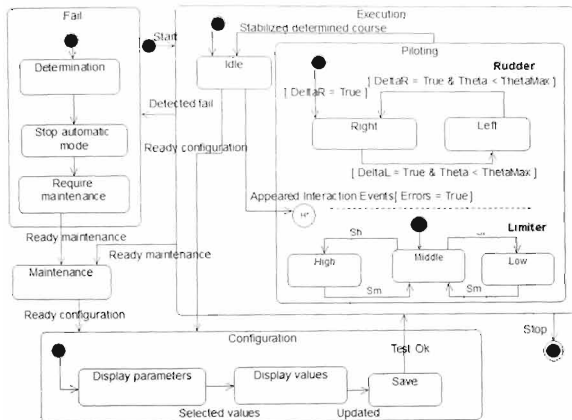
Fail

Determination

Stop automatic mode

Require maintenance

Start

Execution

Stabilized determined course

Idle

Detected fail

Ready configuration

Piloting

Rudder

[ DeltaR = True & Theta < ThetaMax ]

[ DeltaR = True ]

Right

Left

[ DeltaL = True & Theta < ThetaMax ]

Appeared Interaction Events[ Errors = True]

H*

Limiter

Sh

High

Middle

Low

Sm

Sm

Ready maintenance

Ready maintenance

Maintenance

Ready configuration

Stop

Configuration

Test Ok

Display parameters

Display values

Save

Selected values

Updated